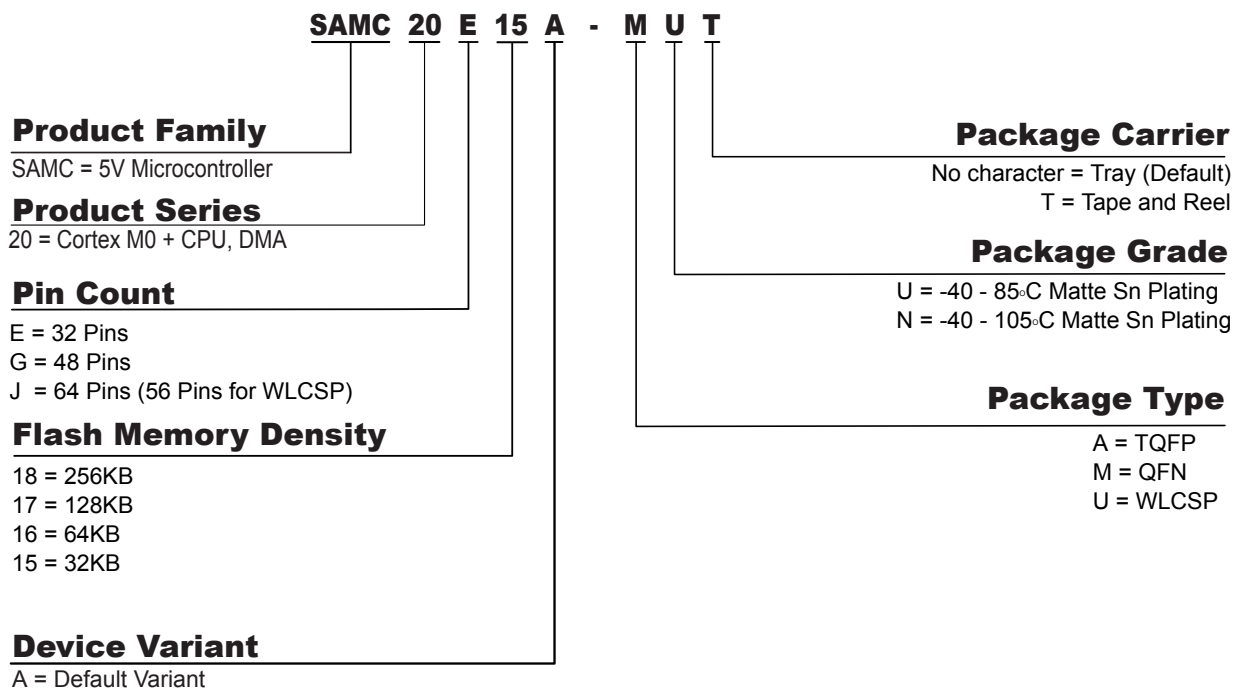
SAMC 20 E 15 A - M U T

Product Family
SAMC = 5V Microcontroller

Product Series
20 = Cortex M0 + CPU, DMA

Pin Count
E = 32 Pins
G = 48 Pins
J = 64 Pins (56 Pins for WLCSP)

Flash Memory Density
18 = 256KB
17 = 128KB
16 = 64KB
15 = 32KB

Device Variant
A = Default Variant

Package Carrier
No character = Tray (Default)
T = Tape and Reel

Package Grade
U = -40 - 85◦C Matte Sn Plating
N = -40 - 105◦C Matte Sn Plating

Package Type
A = TQFP
M = QFN
U = WLCSP